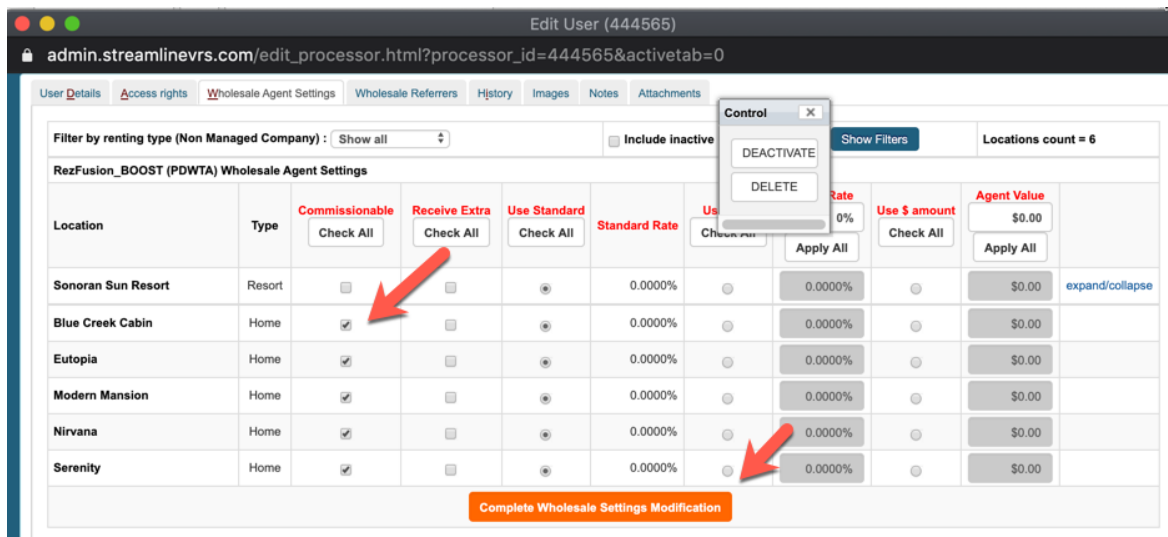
Edit User (444565)

admin.streamlinevrs.com/edit_processor.html?processor_id=444565&activetab=0

User Details | Access rights | Wholesale Agent Settings | Wholesale Referrers | History | Images | Notes | Attachments

Control ✕
DEACTIVATE
DELETE

Filter by renting type (Non Managed Company) : Show all

Include inactive

Show Filters

Locations count = 6

RezFusion_BOOST (PDWTA) Wholesale Agent Settings

| Location | Type | Commissionable Check All | Receive Extra Check All | Use Standard Check All | Standard Rate | Us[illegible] Check All | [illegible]Rate 0% Apply All | Use $ amount Check All | Agent Value $0.00 Apply All | |
|---|---|---|---|---|---|---|---|---|---|---|
| Sonoran Sun Resort | Resort | | | | 0.0000% | | 0.0000% | | $0.00 | expand/collapse |
| Blue Creek Cabin | Home | ✓ | | | 0.0000% | | 0.0000% | | $0.00 | |
| Eutopia | Home | ✓ | | | 0.0000% | | 0.0000% | | $0.00 | |
| Modern Mansion | Home | ✓ | | | 0.0000% | | 0.0000% | | $0.00 | |
| Nirvana | Home | ✓ | | | 0.0000% | | 0.0000% | | $0.00 | |
| Serenity | Home | ✓ | | | 0.0000% | | 0.0000% | | $0.00 | |

Complete Wholesale Settings Modification